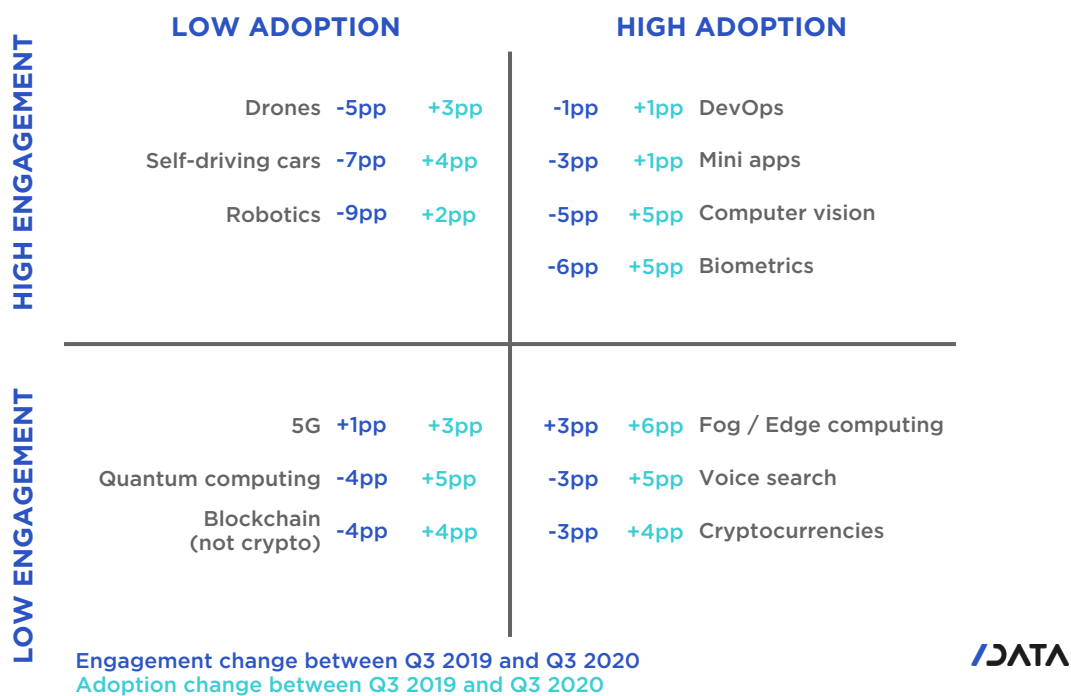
LOW ADOPTION

HIGH ADOPTION

HIGH ENGAGEMENT

Drones -5pp +3pp

Self-driving cars -7pp +4pp

Robotics -9pp +2pp

-1pp +1pp DevOps

-3pp +1pp Mini apps

-5pp +5pp Computer vision

-6pp +5pp Biometrics

LOW ENGAGEMENT

5G +1pp +3pp

Quantum computing -4pp +5pp

Blockchain (not crypto) -4pp +4pp

+3pp +6pp Fog / Edge computing

-3pp +5pp Voice search

-3pp +4pp Cryptocurrencies

Engagement change between Q3 2019 and Q3 2020
Adoption change between Q3 2019 and Q3 2020

/DATA